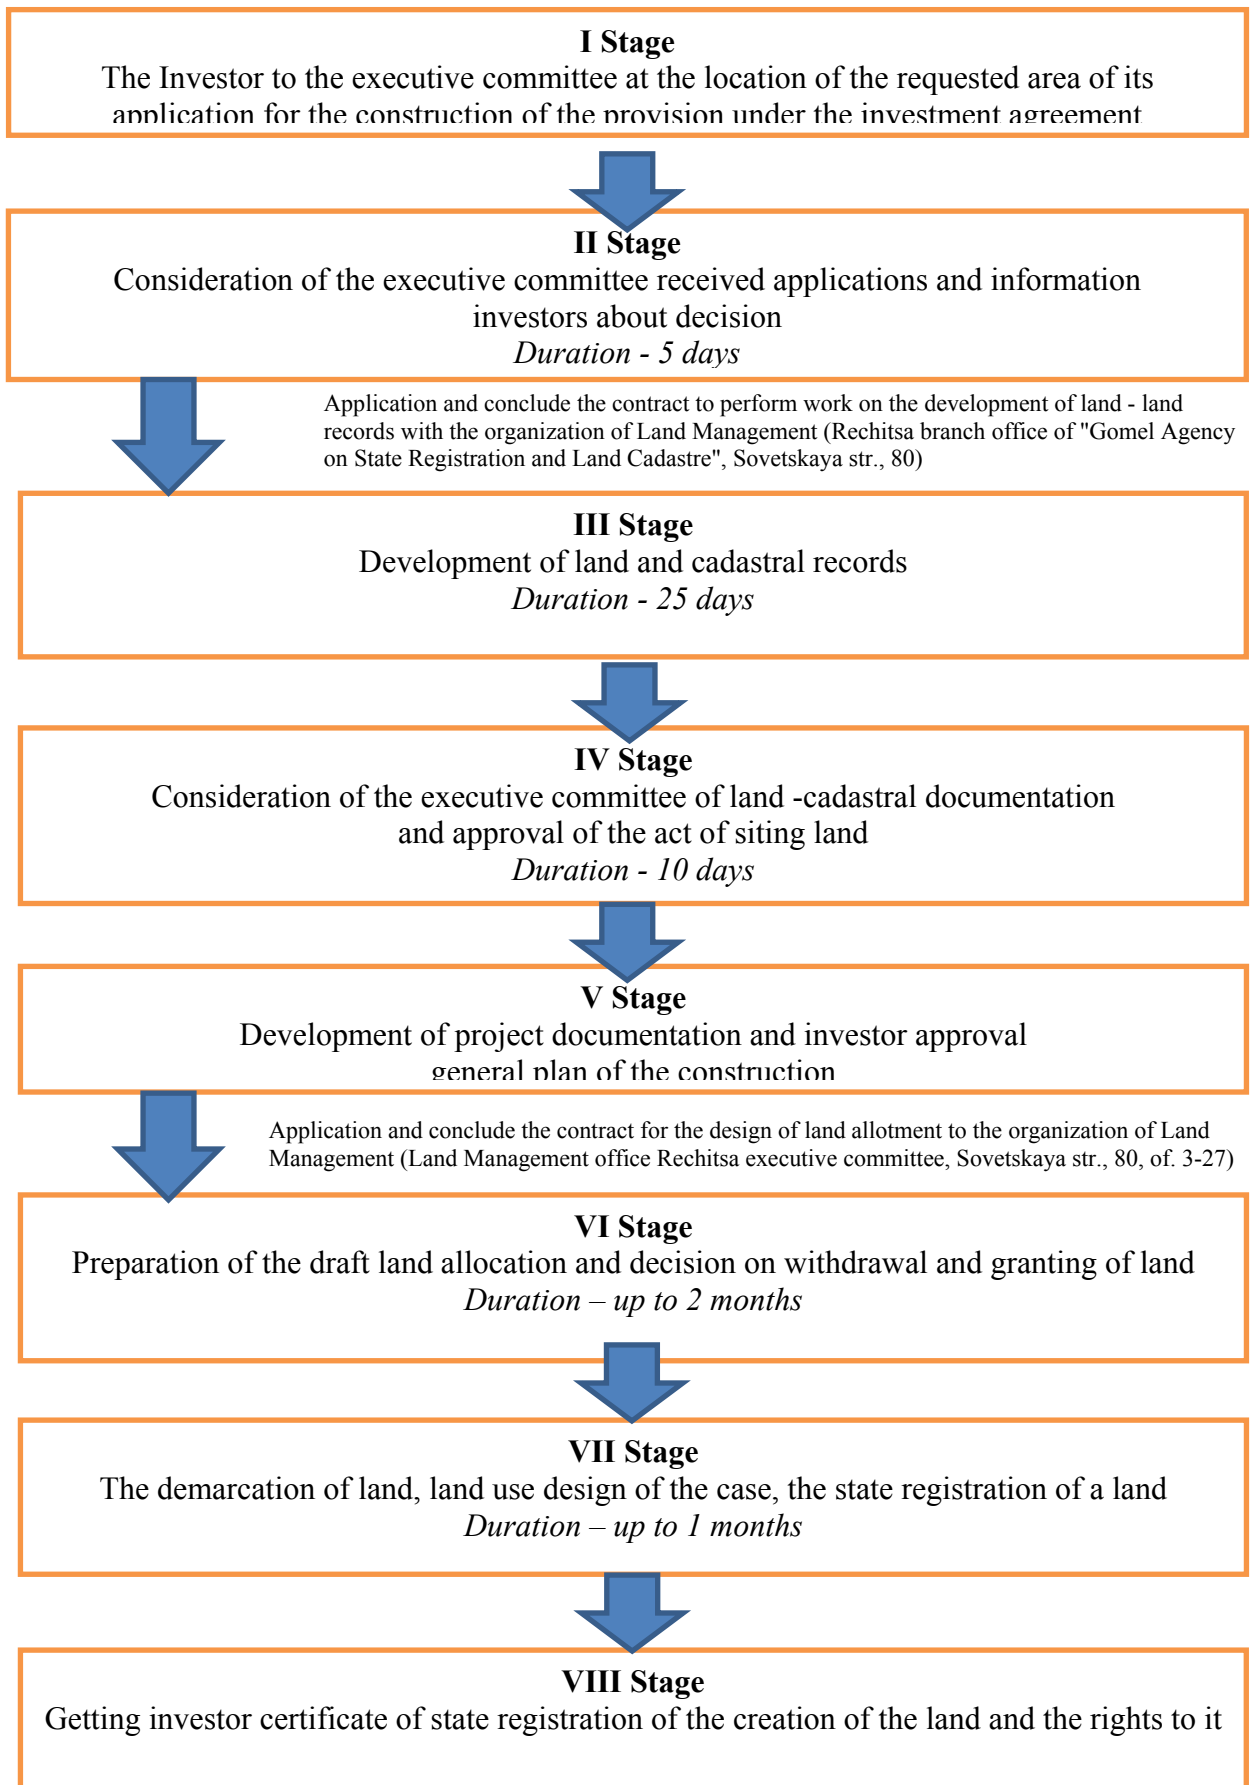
I Stage
The Investor to the executive committee at the location of the requested area of its application for the construction of the provision under the investment agreement

II Stage
Consideration of the executive committee received applications and information investors about decision
Duration - 5 days

Application and conclude the contract to perform work on the development of land - land records with the organization of Land Management (Rechitsa branch office of "Gomel Agency on State Registration and Land Cadastre", Sovetskaya str., 80)

III Stage
Development of land and cadastral records
Duration - 25 days

IV Stage
Consideration of the executive committee of land -cadastral documentation and approval of the act of siting land
Duration - 10 days

V Stage
Development of project documentation and investor approval general plan of the construction

Application and conclude the contract for the design of land allotment to the organization of Land Management (Land Management office Rechitsa executive committee, Sovetskaya str., 80, of. 3-27)

VI Stage
Preparation of the draft land allocation and decision on withdrawal and granting of land
Duration – up to 2 months

VII Stage
The demarcation of land, land use design of the case, the state registration of a land
Duration – up to 1 months

VIII Stage
Getting investor certificate of state registration of the creation of the land and the rights to it